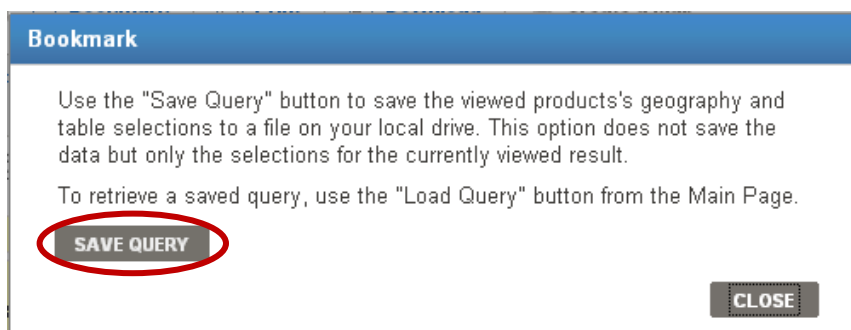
Bookmark

Use the "Save Query" button to save the viewed products's geography and table selections to a file on your local drive. This option does not save the data but only the selections for the currently viewed result.

To retrieve a saved query, use the "Load Query" button from the Main Page.

SAVE QUERY

CLOSE